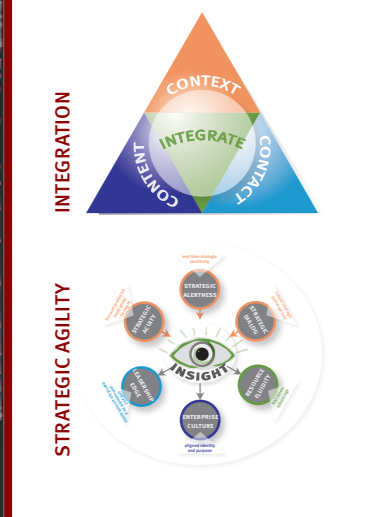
INTEGRATION

CONTEXT

INTEGRATE

CONTENT

CONTACT

STRATEGIC AGILITY

real-time strategic sensitivity

STRATEGIC ALERTNESS

STRATEGIC ACUITY

STRATEGIC DIALOG

INSIGHT

LEADERSHIP EDGE

RESOURCE FLUIDITY

ENTERPRISE CULTURE

aligned identity and purpose

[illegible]

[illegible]

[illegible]

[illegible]